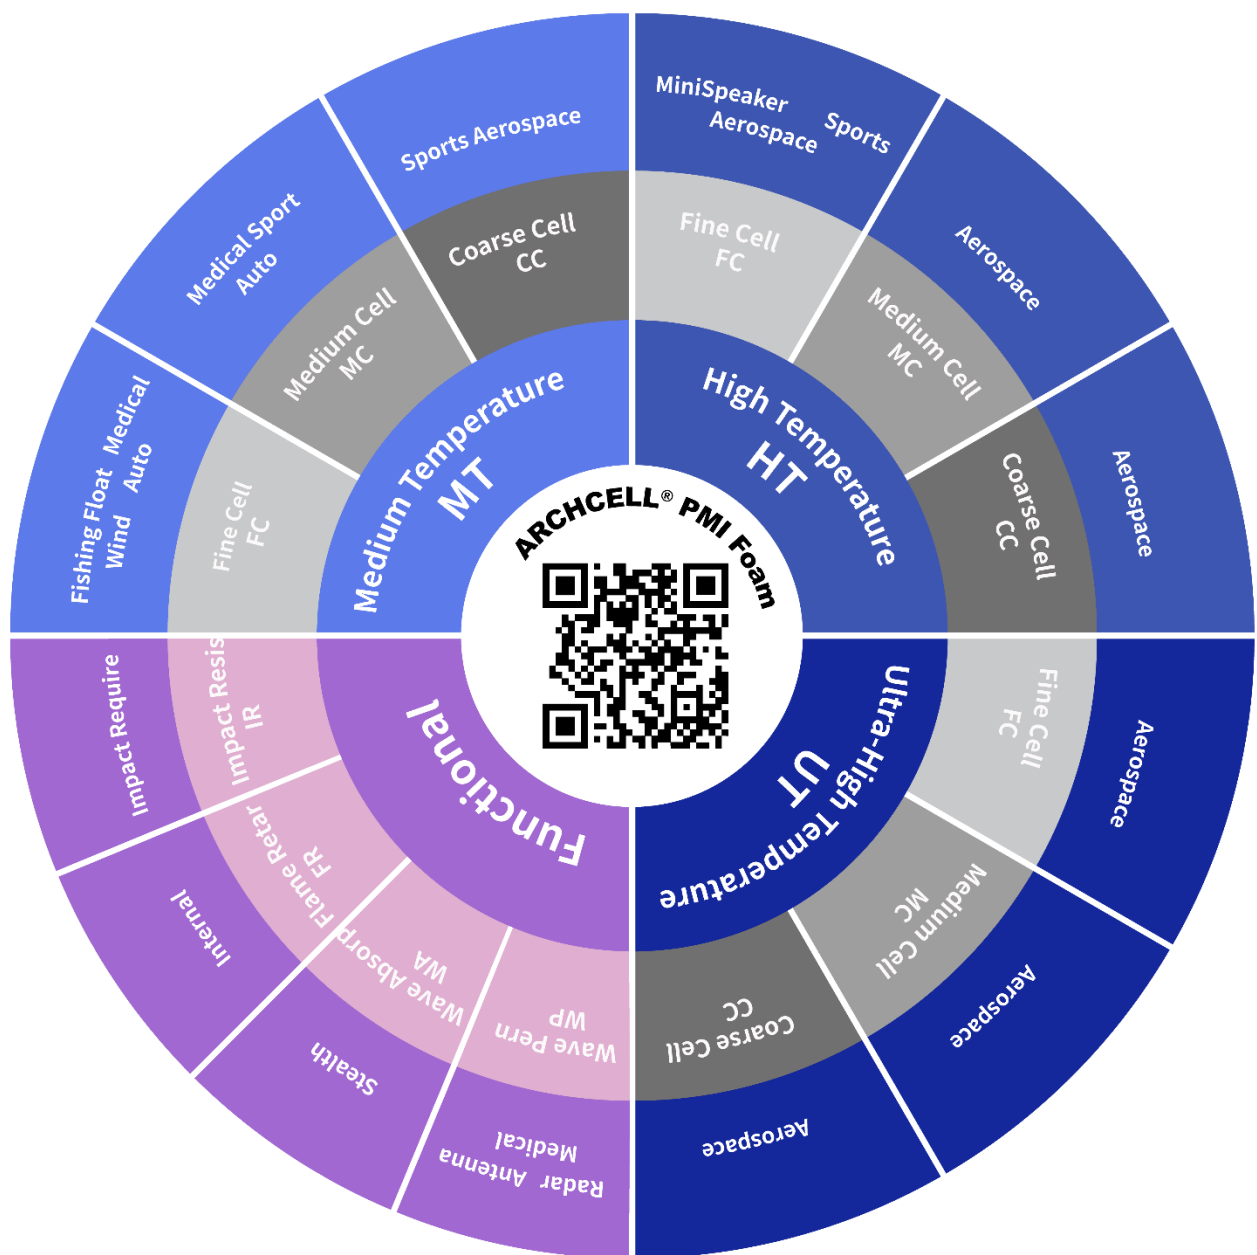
ARCHCELL® PMI Foam

Medium Temperature
MT

Coarse Cell
CC

Sports Aerospace

Medium Cell
MC

Medical Sport
Auto

Fine Cell
FC

Fishing Float Medical
Wind Auto

High Temperature
HT

Fine Cell
FC

MiniSpeaker
Aerospace Sports

Medium Cell
MC

Aerospace

Coarse Cell
CC

Aerospace

Ultra-High Temperature
UT

Fine Cell
FC

Aerospace

Medium Cell
MC

Aerospace

Coarse Cell
CC

Aerospace

Functional

Impact Resis
IR

Impact Require

Flame Retar
FR

Internal

Wave Absorp
WA

Stealth

Wave Perm
WP

Radar Antenna
Medical